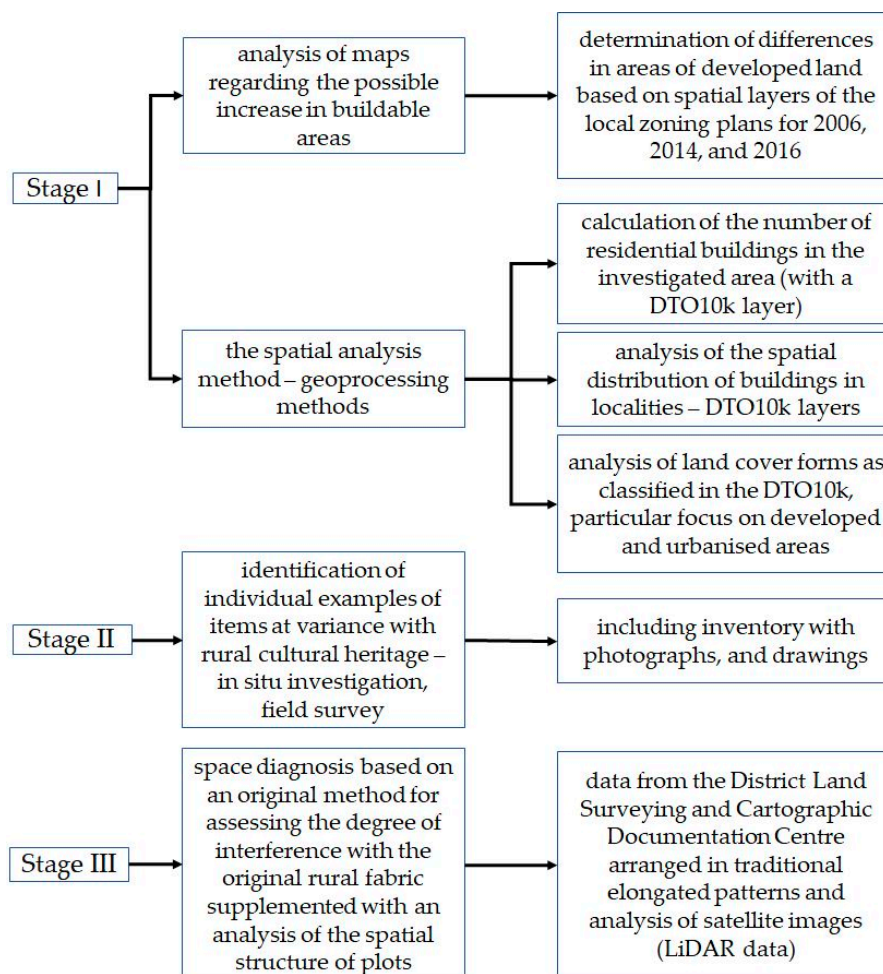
Stage I

analysis of maps regarding the possible increase in buildable areas

determination of differences in areas of developed land based on spatial layers of the local zoning plans for 2006, 2014, and 2016

the spatial analysis method – geoprocessing methods

calculation of the number of residential buildings in the investigated area (with a DTO10k layer)

analysis of the spatial distribution of buildings in localities – DTO10k layers

analysis of land cover forms as classified in the DTO10k, particular focus on developed and urbanised areas

Stage II

identification of individual examples of items at variance with rural cultural heritage – in situ investigation, field survey

including inventory with photographs, and drawings

Stage III

space diagnosis based on an original method for assessing the degree of interference with the original rural fabric supplemented with an analysis of the spatial structure of plots

data from the District Land Surveying and Cartographic Documentation Centre arranged in traditional elongated patterns and analysis of satellite images (LiDAR data)